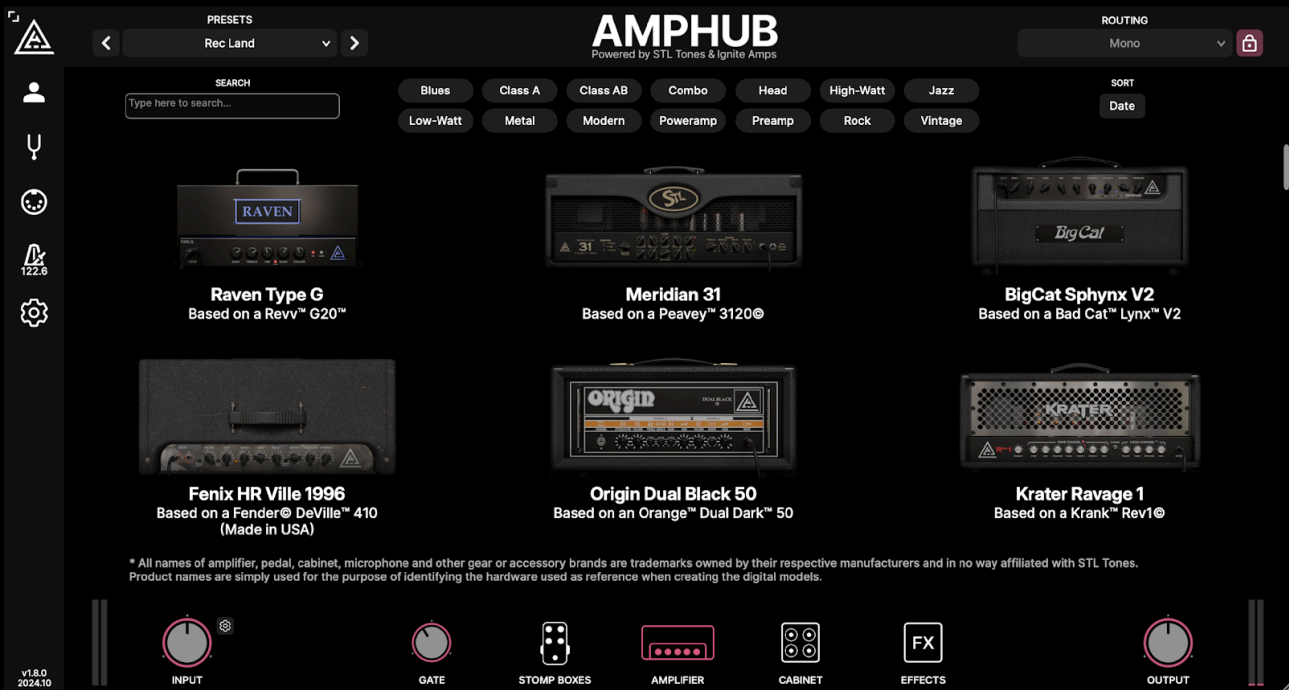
PRESETS

Rec Land

AMPHUB
Powered by STL Tones & Ignite Amps

ROUTING

Mono

122.6

SEARCH

Type here to search...

Blues Class A Class AB Combo Head High-Watt Jazz
Low-Watt Metal Modern Poweramp Preamp Rock Vintage

SORT

Date

RAVEN

STL

Big Cat

Raven Type G
Based on a Revv™ G20™

Meridian 31
Based on a Peavey™ 3120©

BigCat Sphynx V2
Based on a Bad Cat™ Lynx™ V2

ORIGIN

KRATER

Fenix HR Ville 1996
Based on a Fender© DeVille™ 410
(Made in USA)

Origin Dual Black 50
Based on an Orange™ Dual Dark™ 50

Krater Ravage 1
Based on a Krank™ Rev1©

* All names of amplifier, pedal, cabinet, microphone and other gear or accessory brands are trademarks owned by their respective manufacturers and in no way affiliated with STL Tones. Product names are simply used for the purpose of identifying the hardware used as reference when creating the digital models.

v1.8.0
2024.10

INPUT

GATE

STOMP BOXES

AMPLIFIER

CABINET

FX
EFFECTS

OUTPUT